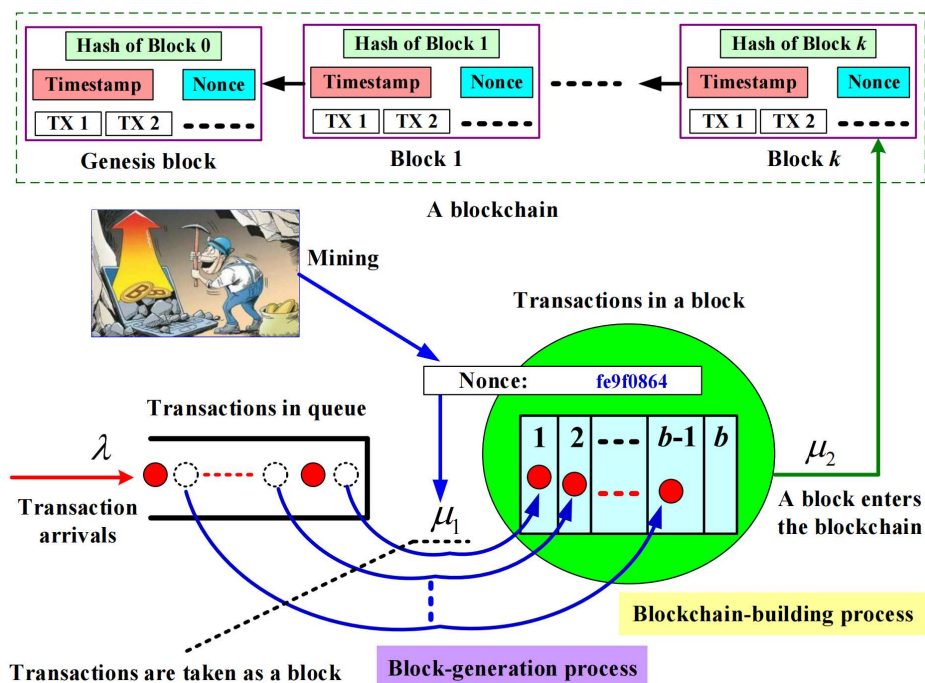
Hash of Block 0

Timestamp

Nonce

TX 1 TX 2

Genesis block

Hash of Block 1

Timestamp

Nonce

TX 1 TX 2

Block 1

Hash of Block $k$

Timestamp

Nonce

TX 1 TX 2

Block $k$

A blockchain

Mining

Transactions in a block

Nonce: fe9f0864

Transactions in queue

$\lambda$

Transaction arrivals

$\mu_1$

1 2 $b$-1 $b$

$\mu_2$

A block enters the blockchain

Blockchain-building process

Transactions are taken as a block

Block-generation process